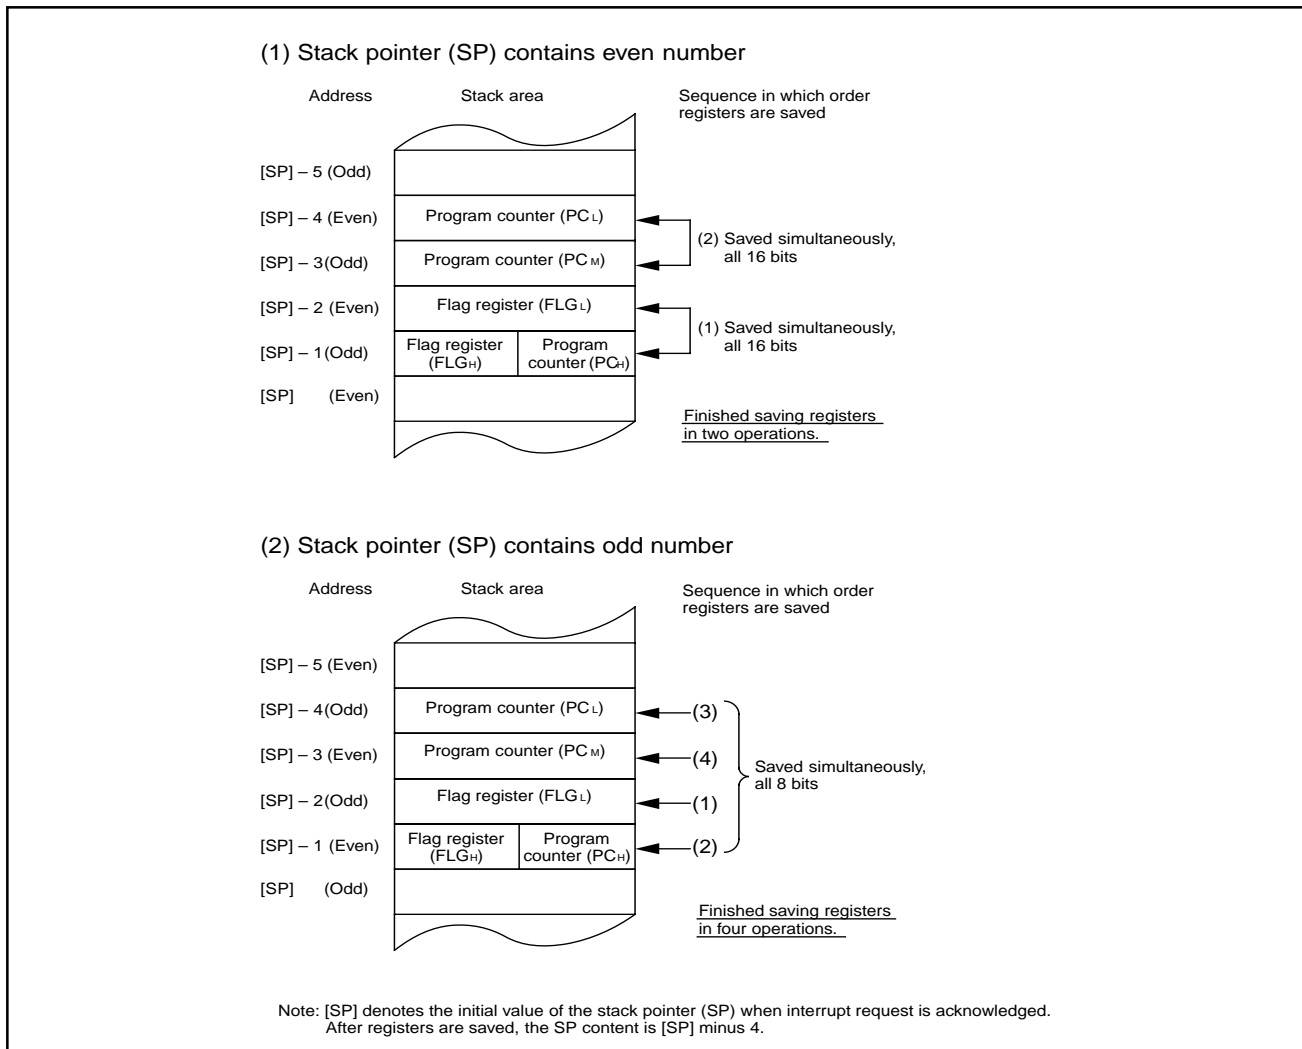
(1) Stack pointer (SP) contains even number

Address

Stack area

Sequence in which order registers are saved

[SP] – 5 (Odd)

[SP] – 4 (Even)

Program counter ($PC_L$)

[SP] – 3(Odd)

Program counter ($PC_M$)

(2) Saved simultaneously, all 16 bits

[SP] – 2 (Even)

Flag register ($FLG_L$)

[SP] – 1(Odd)

Flag register ($FLG_H$)

Program counter ($PC_H$)

(1) Saved simultaneously, all 16 bits

[SP] (Even)

Finished saving registers in two operations.

(2) Stack pointer (SP) contains odd number

Address

Stack area

Sequence in which order registers are saved

[SP] – 5 (Even)

[SP] – 4(Odd)

Program counter ($PC_L$)

(3)

[SP] – 3 (Even)

Program counter ($PC_M$)

(4)

[SP] – 2(Odd)

Flag register ($FLG_L$)

(1)

[SP] – 1 (Even)

Flag register ($FLG_H$)

Program counter ($PC_H$)

(2)

Saved simultaneously, all 8 bits

[SP] (Odd)

Finished saving registers in four operations.

Note: [SP] denotes the initial value of the stack pointer (SP) when interrupt request is acknowledged. After registers are saved, the SP content is [SP] minus 4.